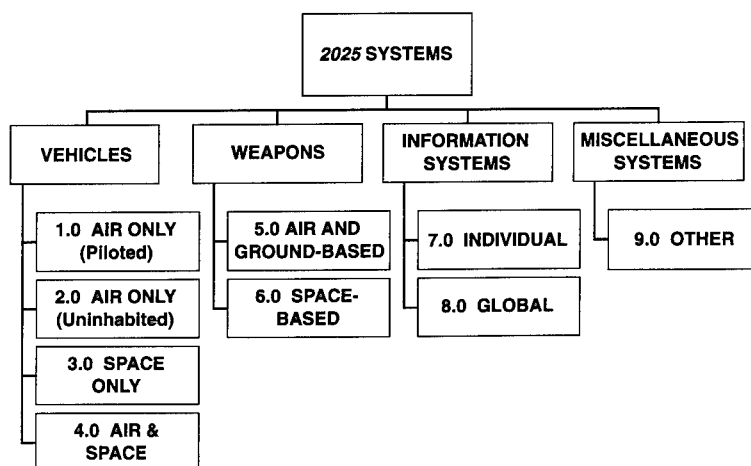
2025 SYSTEMS

VEHICLES

1.0 AIR ONLY (Piloted)

2.0 AIR ONLY (Uninhabited)

3.0 SPACE ONLY

4.0 AIR & SPACE

WEAPONS

5.0 AIR AND GROUND-BASED

6.0 SPACE-BASED

INFORMATION SYSTEMS

7.0 INDIVIDUAL

8.0 GLOBAL

MISCELLANEOUS SYSTEMS

9.0 OTHER